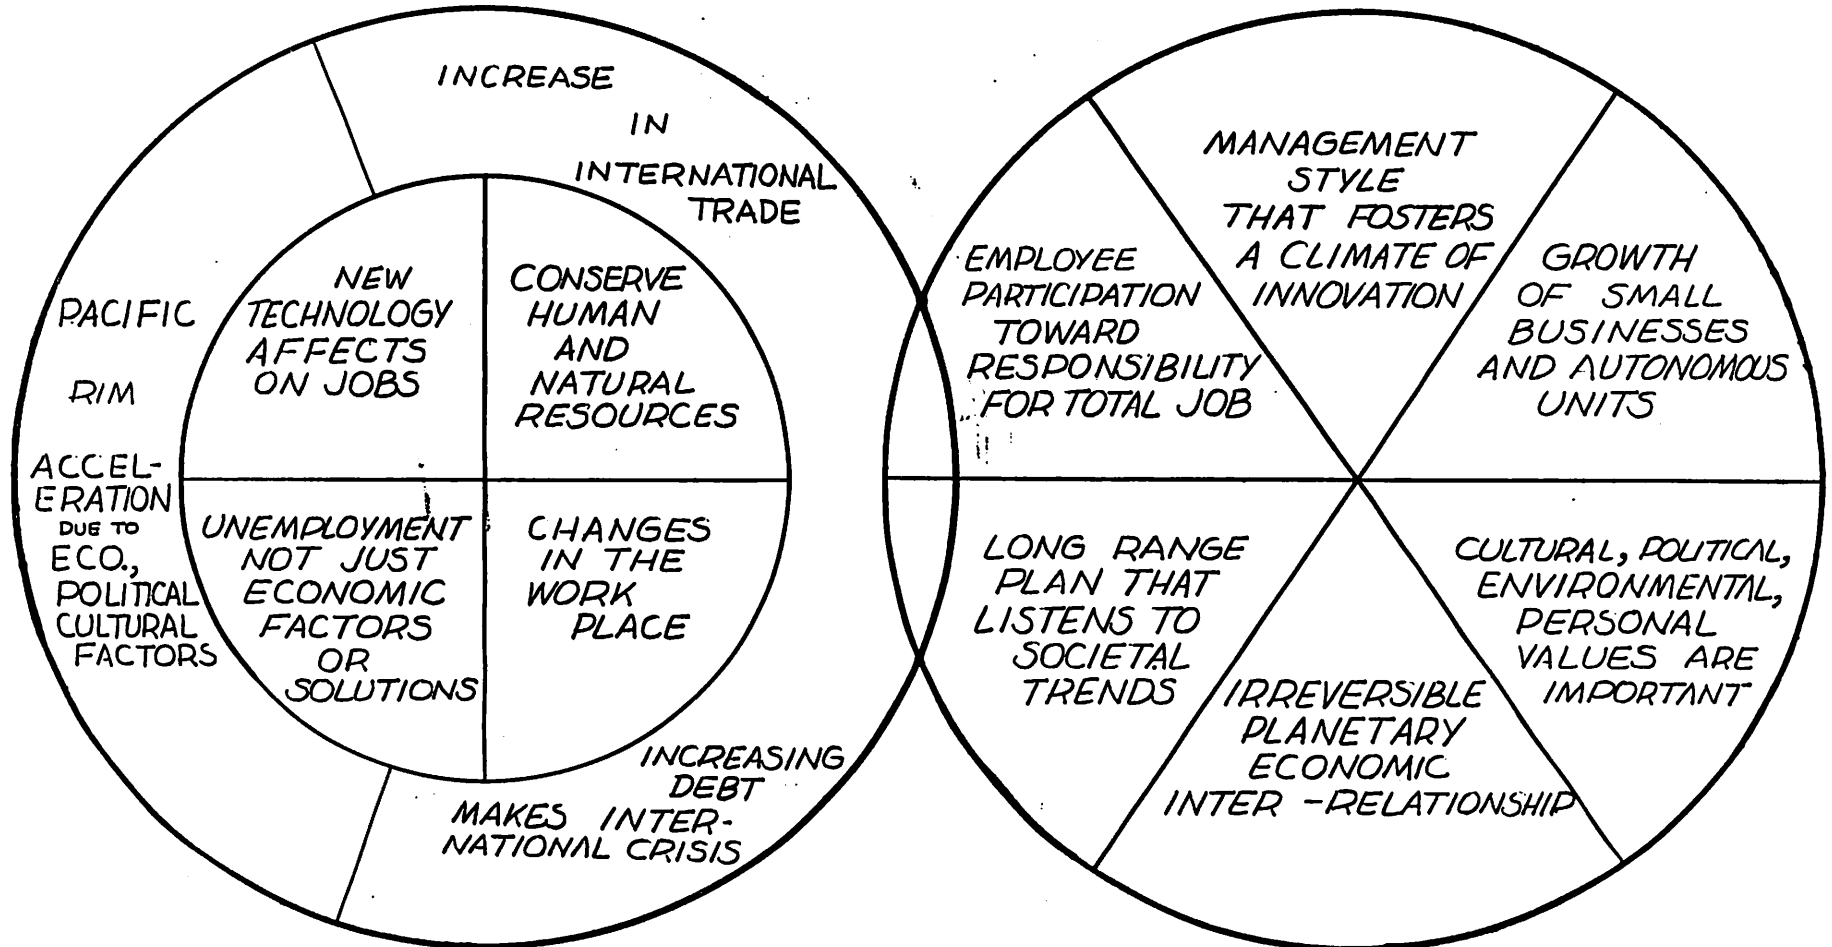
INCREASE IN INTERNATIONAL TRADE

PACIFIC RIM

ACCELERATION DUE TO ECO., POLITICAL CULTURAL FACTORS

NEW TECHNOLOGY AFFECTS ON JOBS

CONSERVE HUMAN AND NATURAL RESOURCES

UNEMPLOYMENT NOT JUST ECONOMIC FACTORS OR SOLUTIONS

CHANGES IN THE WORK PLACE

INCREASING DEBT MAKES INTERNATIONAL CRISIS

MANAGEMENT STYLE THAT FOSTERS A CLIMATE OF INNOVATION

EMPLOYEE PARTICIPATION TOWARD RESPONSIBILITY FOR TOTAL JOB

GROWTH OF SMALL BUSINESSES AND AUTONOMOUS UNITS

LONG RANGE PLAN THAT LISTENS TO SOCIETAL TRENDS

CULTURAL, POLITICAL, ENVIRONMENTAL, PERSONAL VALUES ARE IMPORTANT

IRREVERSIBLE PLANETARY ECONOMIC INTER-RELATIONSHIP